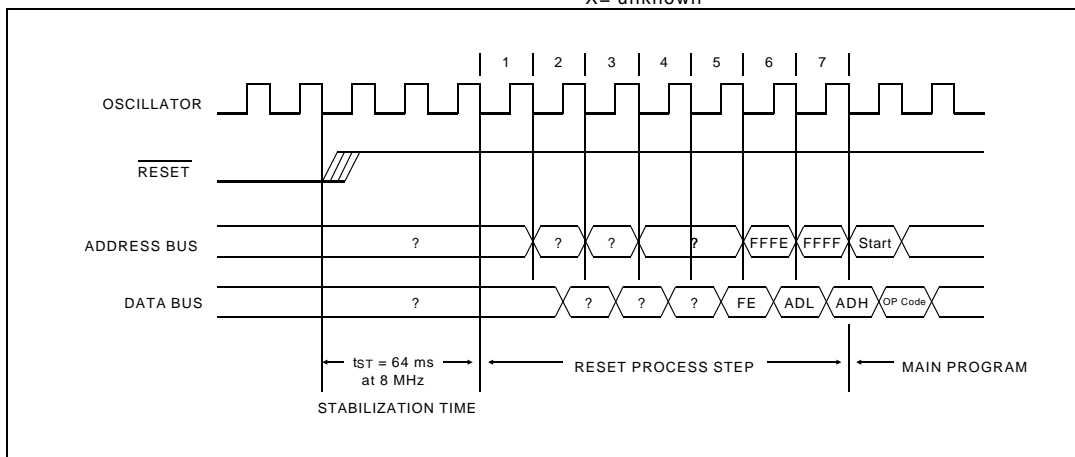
X= unknown

1 2 3 4 5 6 7

OSCILLATOR

$\overline{\text{RESET}}$

ADDRESS BUS ? ? ? ? FFFE FFFF Start

DATA BUS ? ? ? ? FE ADL ADH OP Code

$t_{ST}$ = 64 ms at 8 MHz

STABILIZATION TIME

RESET PROCESS STEP

MAIN PROGRAM